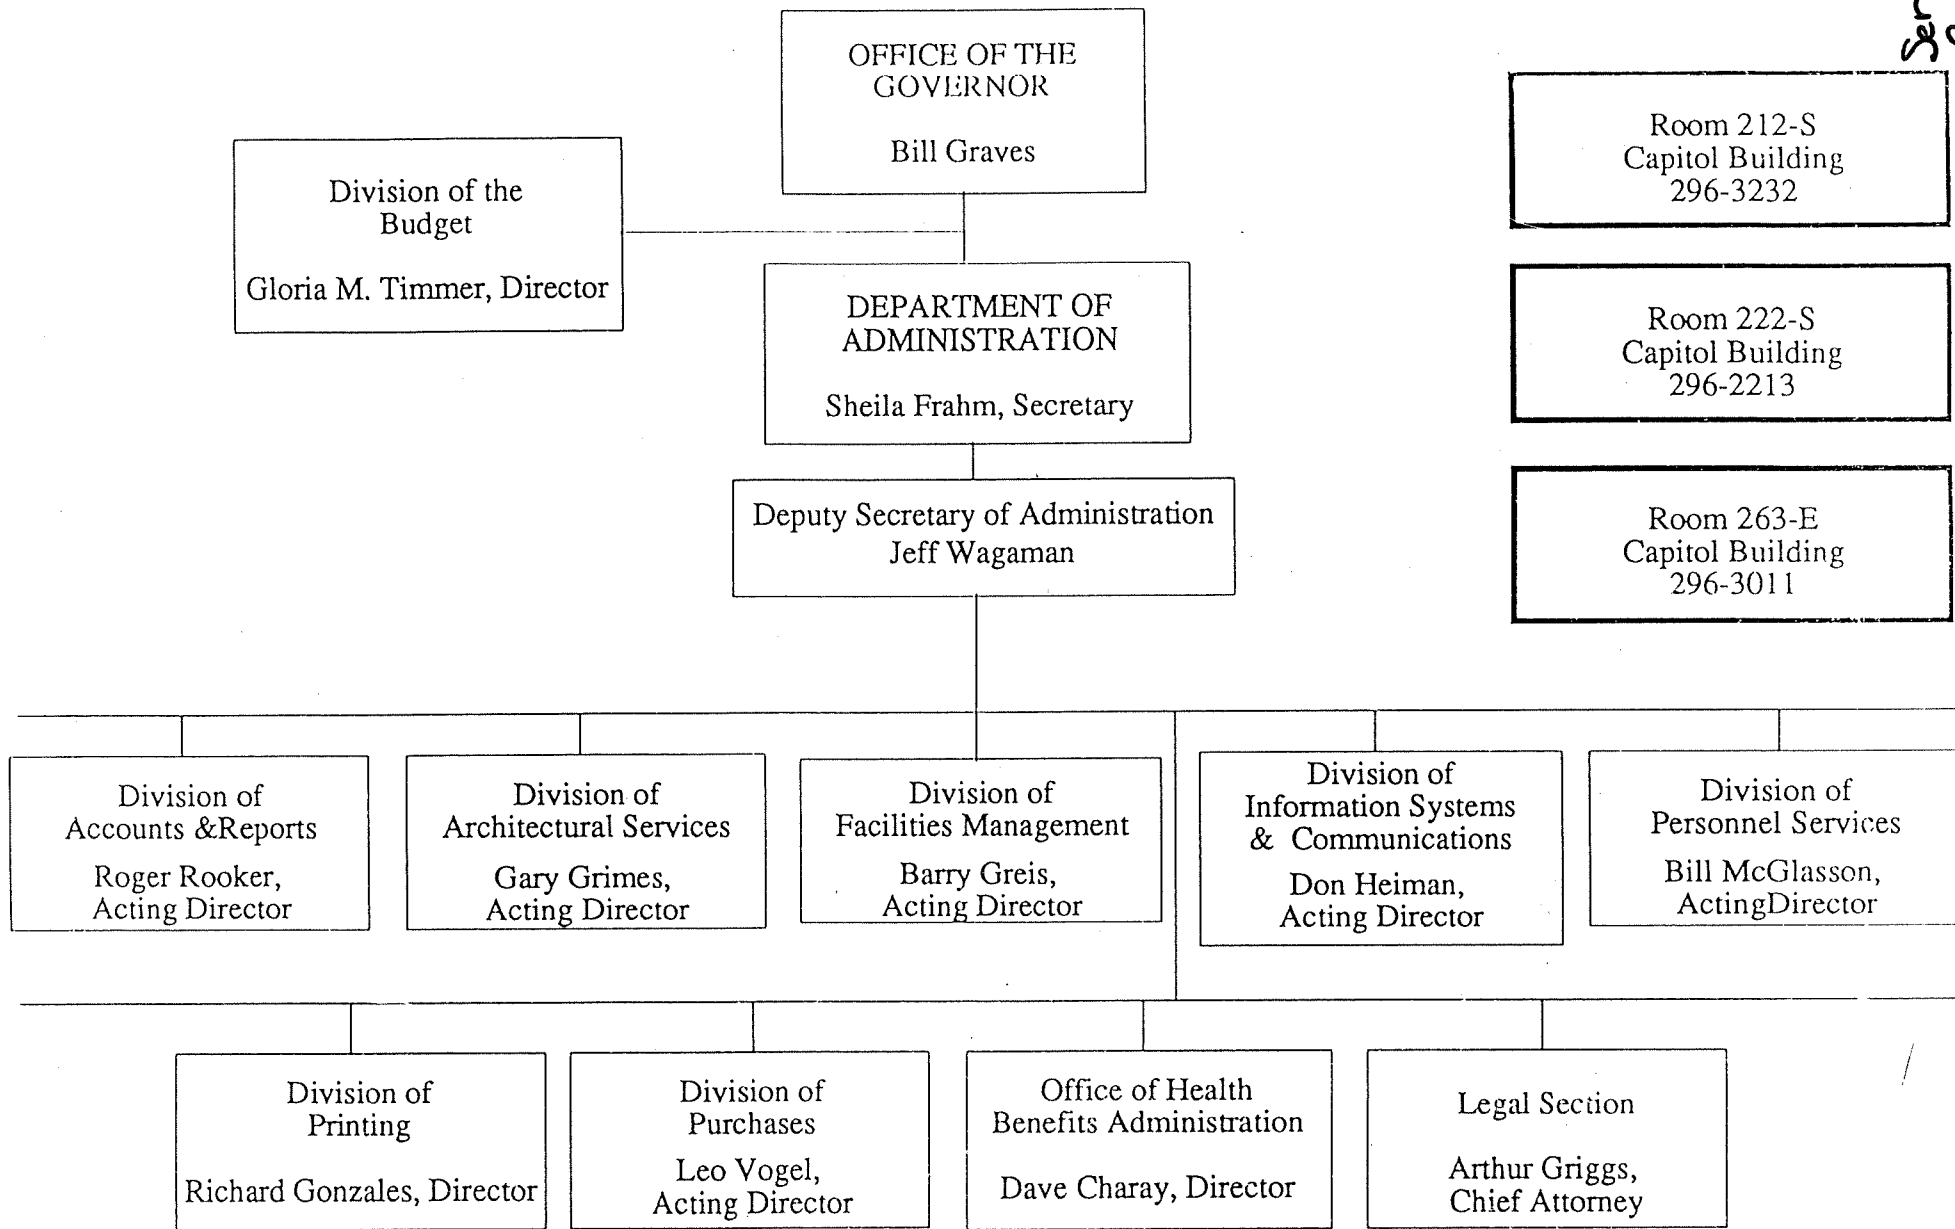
OFFICE OF THE GOVERNOR

Bill Graves

Division of the Budget

Gloria M. Timmer, Director

DEPARTMENT OF ADMINISTRATION

Sheila Frahm, Secretary

Deputy Secretary of Administration
Jeff Wagaman

Room 212-S
Capitol Building
296-3232

Room 222-S
Capitol Building
296-2213

Room 263-E
Capitol Building
296-3011

Division of Accounts &Reports

Roger Rooker, Acting Director

Division of Architectural Services

Gary Grimes, Acting Director

Division of Facilities Management

Barry Greis, Acting Director

Division of Information Systems & Communications

Don Heiman, Acting Director

Division of Personnel Services

Bill McGlasson, ActingDirector

Division of Printing

Richard Gonzales, Director

Division of Purchases

Leo Vogel, Acting Director

Office of Health Benefits Administration

Dave Charay, Director

Legal Section

Arthur Griggs, Chief Attorney